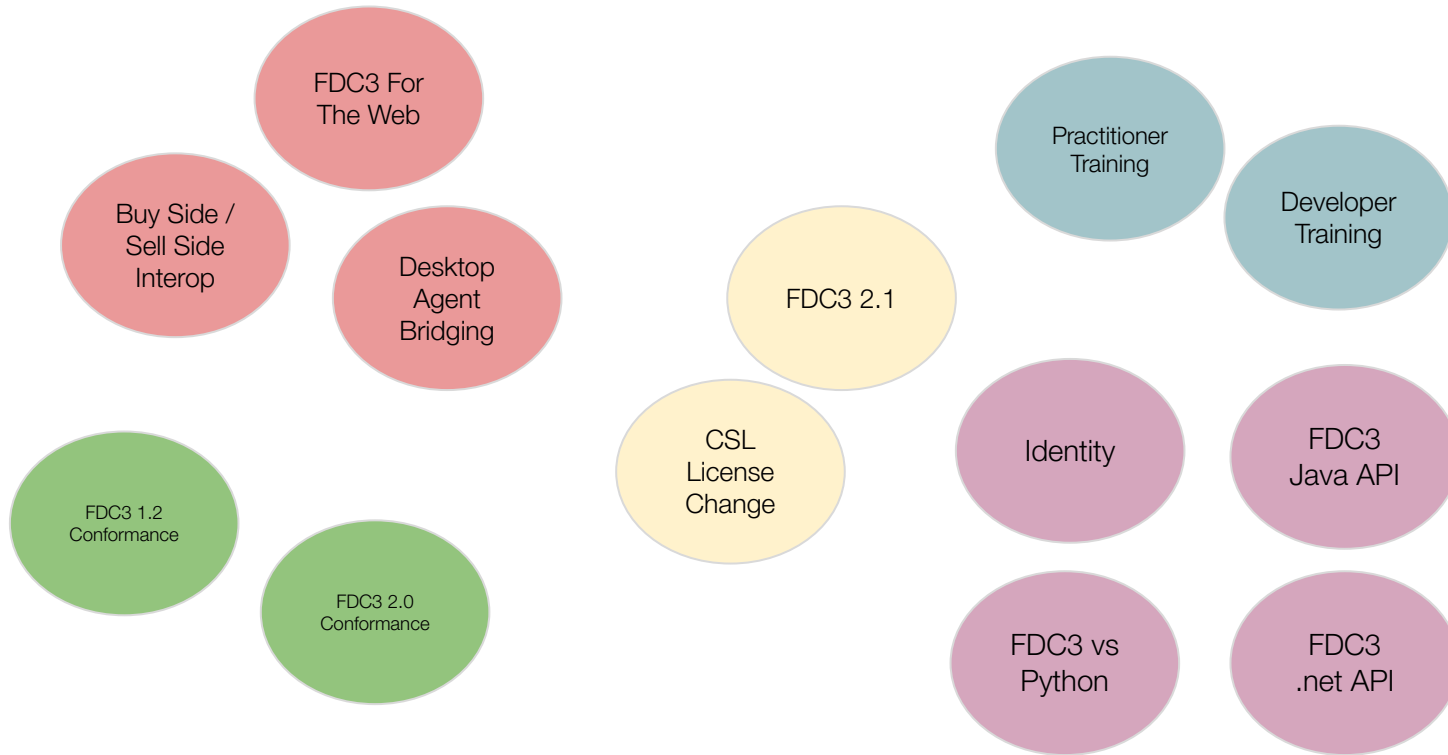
FDC3 For The Web

Buy Side / Sell Side Interop

Desktop Agent Bridging

Practitioner Training

Developer Training

FDC3 2.1

CSL License Change

FDC3 1.2 Conformance

FDC3 2.0 Conformance

Identity

FDC3 Java API

FDC3 vs Python

FDC3 .net API